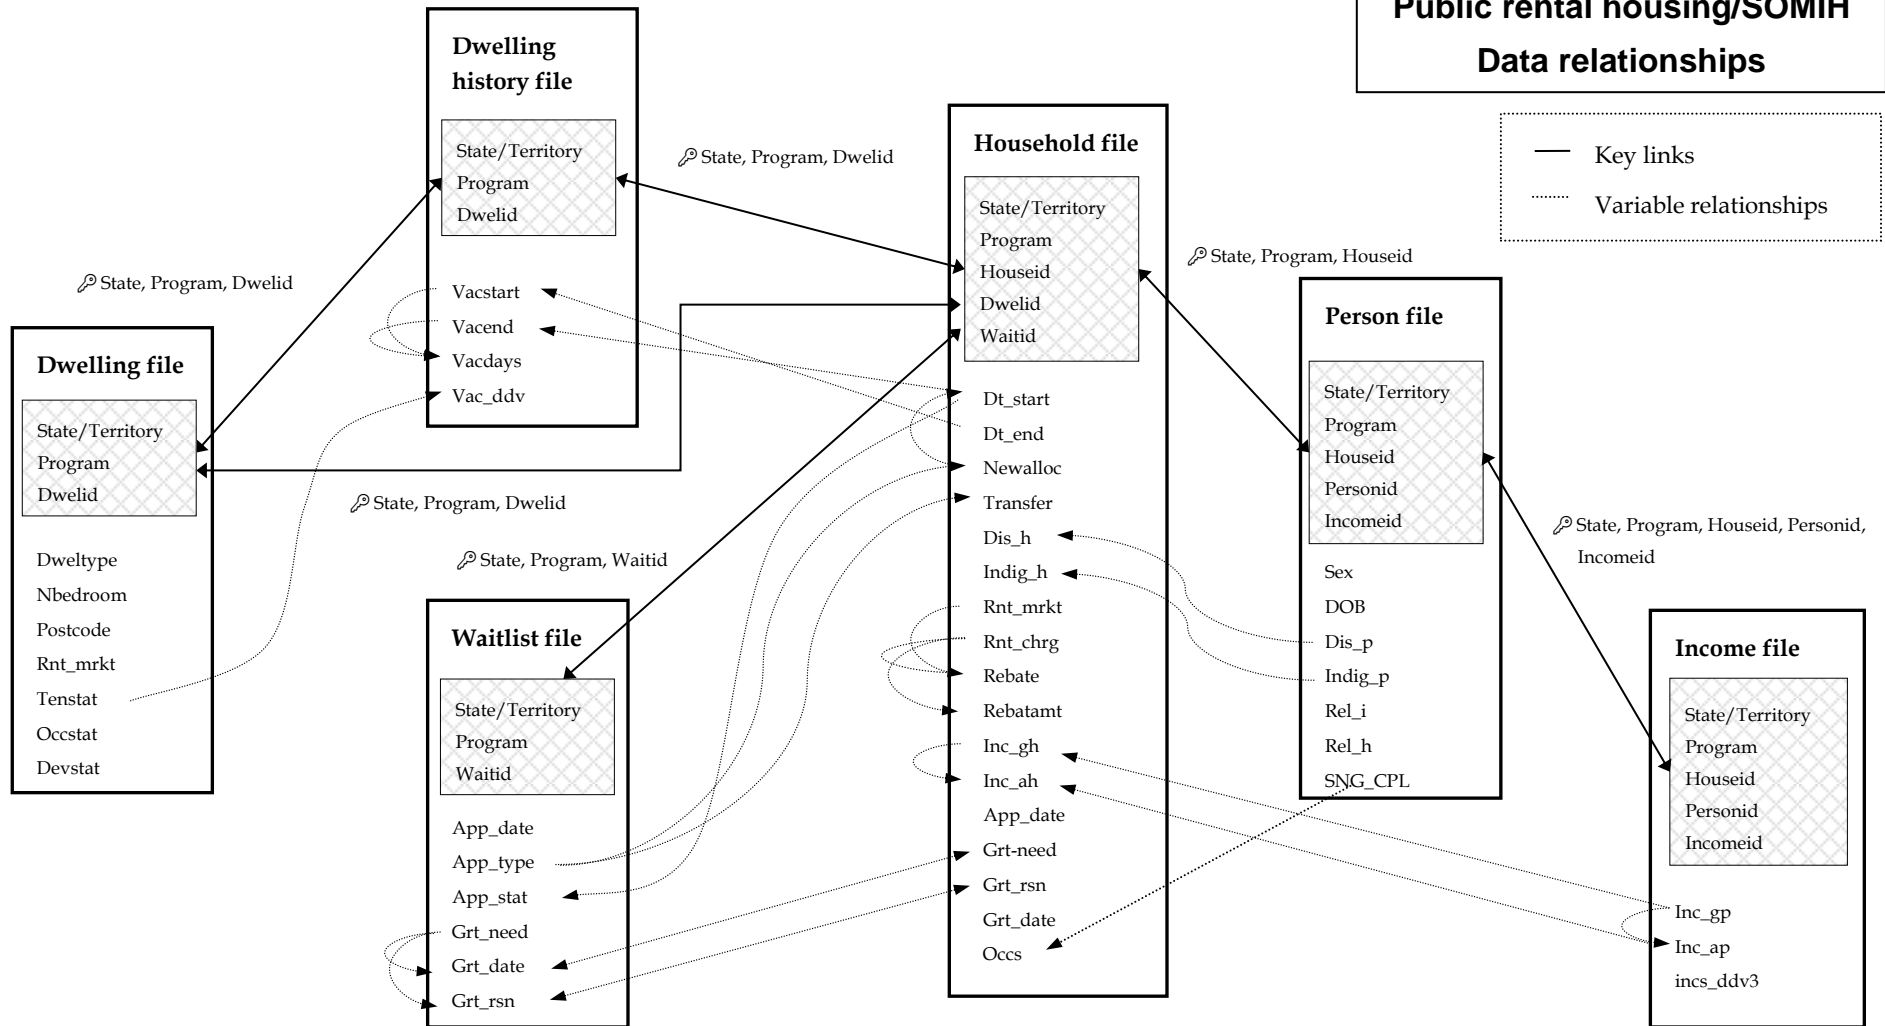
Public rental housing/SOMIH
Data relationships

Key links
Variable relationships

Dwelling history file
State/Territory
Program
Dwelid
Vacstart
Vacend
Vacdays
Vac_ddv

State, Program, Dwelid

Household file
State/Territory
Program
Houseid
Dwelid
Waitid
Dt_start
Dt_end
Newalloc
Transfer
Dis_h
Indig_h
Rnt_mrkt
Rnt_chrg
Rebate
Rebatamt
Inc_gh
Inc_ah
App_date
Grt-need
Grt_rsn
Grt_date
Occs

State, Program, Houseid

State, Program, Dwelid

Dwelling file
State/Territory
Program
Dwelid
Dweltype
Nbedroom
Postcode
Rnt_mrkt
Tenstat
Occstat
Devstat

State, Program, Dwelid

State, Program, Waitid

Waitlist file
State/Territory
Program
Waitid
App_date
App_type
App_stat
Grt_need
Grt_date
Grt_rsn

Person file
State/Territory
Program
Houseid
Personid
Incomeid
Sex
DOB
Dis_p
Indig_p
Rel_i
Rel_h
SNG_CPL

State, Program, Houseid, Personid, Incomeid

Income file
State/Territory
Program
Houseid
Personid
Incomeid
Inc_gp
Inc_ap
incs_ddv3